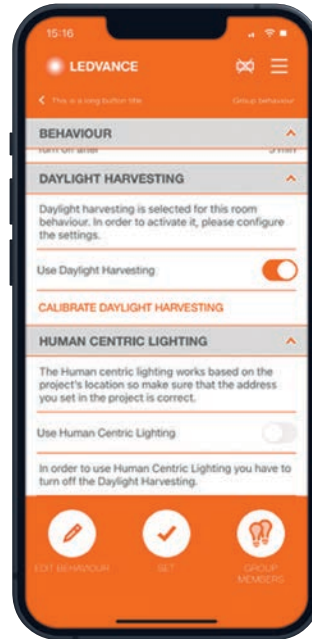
15:16

LEDVANCE

< This is a long button title

Group behaviour

BEHAVIOUR

Turn off after

3 min

DAYLIGHT HARVESTING

Daylight harvesting is selected for this room behaviour. In order to activate it, please configure the settings.

Use Daylight Harvesting

CALIBRATE DAYLIGHT HARVESTING

HUMAN CENTRIC LIGHTING

The Human centric lighting works based on the project's location so make sure that the address you set in the project is correct.

Use Human Centric Lighting

In order to use Human Centric Lighting you have to turn off the Daylight Harvesting.

EDIT BEHAVIOUR

SET

GROUP MEMBERS